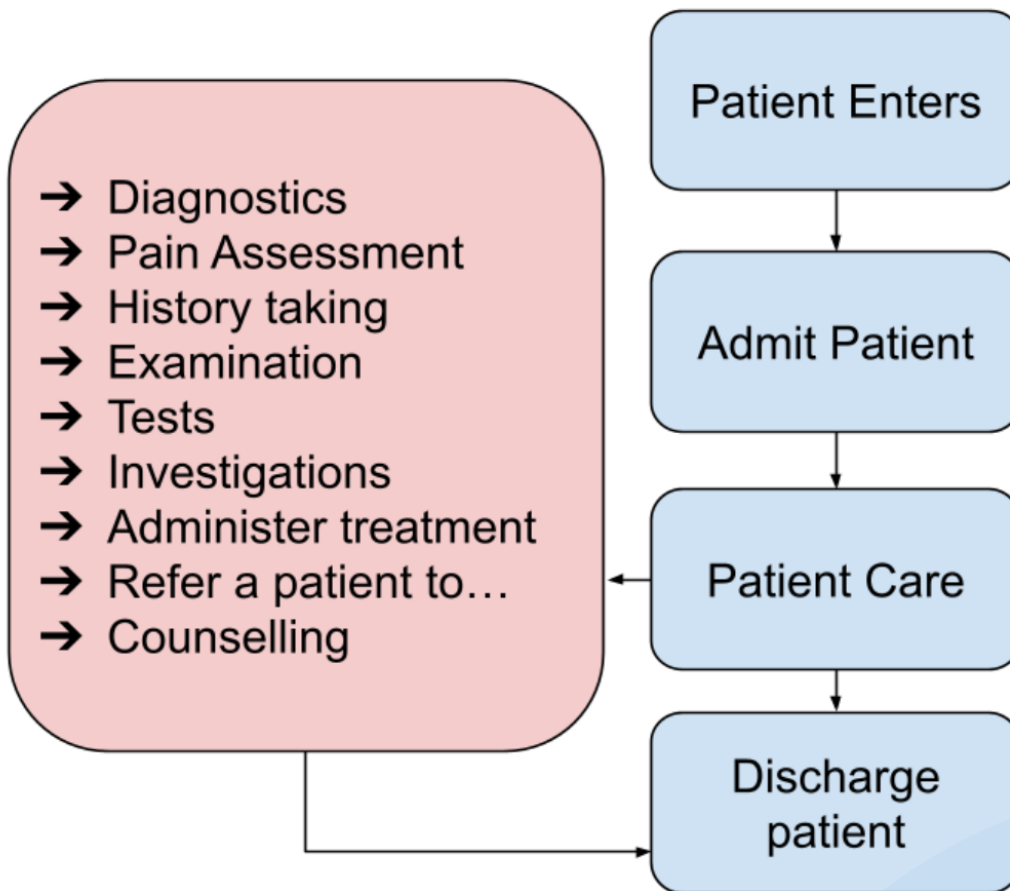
Patient Enters

Admit Patient

Patient Care

Discharge patient

➔ Diagnostics
➔ Pain Assessment
➔ History taking
➔ Examination
➔ Tests
➔ Investigations
➔ Administer treatment
➔ Refer a patient to…
➔ Counselling